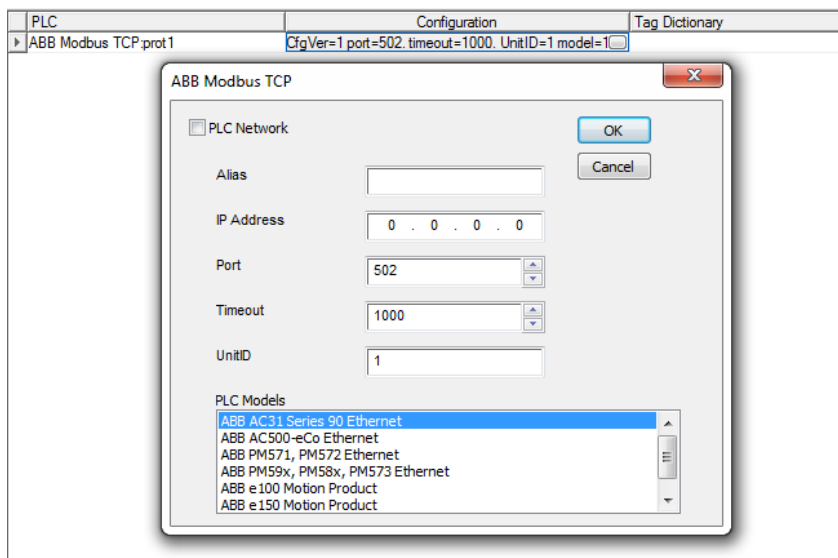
| PLC | Configuration | Tag Dictionary |
|---|---|---|
| ABB Modbus TCP:prot1 | CfgVer=1 port=502. timeout=1000. UnitID=1 model=1 | |

ABB Modbus TCP

X

PLC Network

OK

Cancel

Alias

IP Address 0 . 0 . 0 . 0

Port 502

Timeout 1000

UnitID 1

PLC Models

ABB AC31 Series 90 Ethernet
ABB AC500-eCo Ethernet
ABB PM571, PM572 Ethernet
ABB PM59x, PM58x, PM573 Ethernet
ABB e100 Motion Product
ABB e150 Motion Product